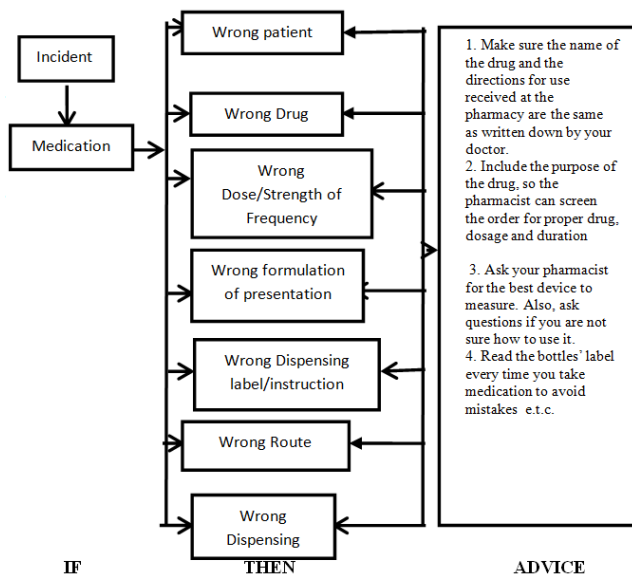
Incident

Medication

Wrong patient

Wrong Drug

Wrong Dose/Strength of Frequency

Wrong formulation of presentation

Wrong Dispensing label/instruction

Wrong Route

Wrong Dispensing

1. Make sure the name of the drug and the directions for use received at the pharmacy are the same as written down by your doctor.
2. Include the purpose of the drug, so the pharmacist can screen the order for proper drug, dosage and duration

3. Ask your pharmacist for the best device to measure. Also, ask questions if you are not sure how to use it.
4. Read the bottles' label every time you take medication to avoid mistakes e.t.c.

IF

THEN

ADVICE